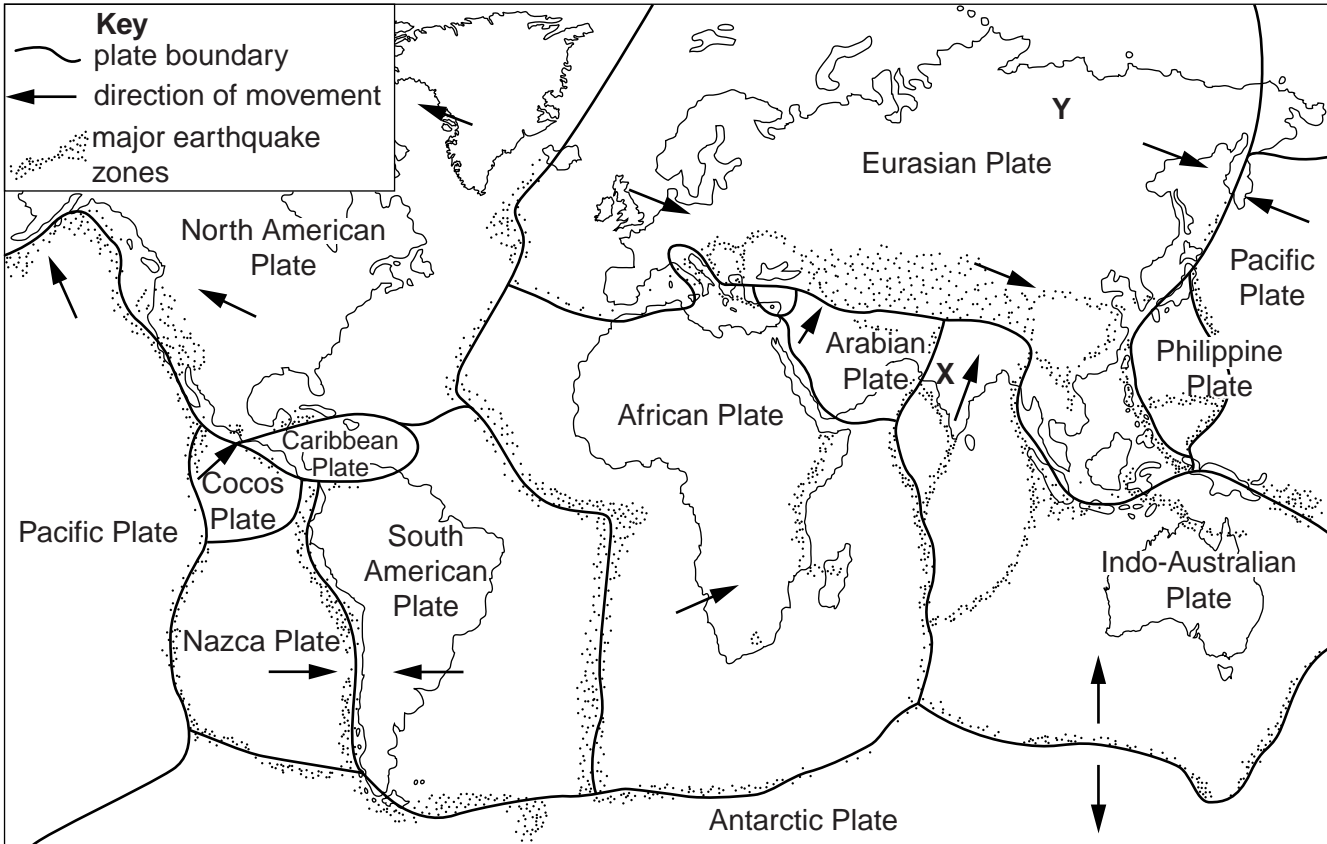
Key
plate boundary
direction of movement
major earthquake zones

Y
Eurasian Plate
North American Plate
Pacific Plate
Philippine Plate
Arabian Plate
X
African Plate
Caribbean Plate
Cocos Plate
Pacific Plate
South American Plate
Nazca Plate
Indo-Australian Plate
Antarctic Plate